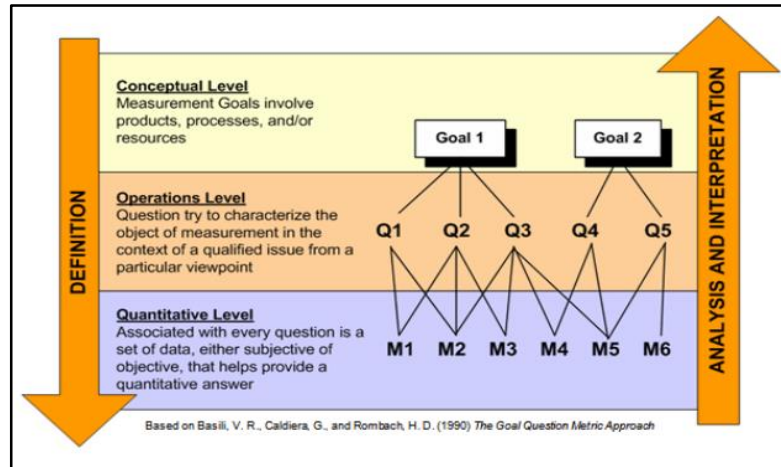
DEFINITION

Conceptual Level
Measurement Goals involve products, processes, and/or resources

Goal 1

Goal 2

Operations Level
Question try to characterize the object of measurement in the context of a qualified issue from a particular viewpoint

Q1 Q2 Q3 Q4 Q5

Quantitative Level
Associated with every question is a set of data, either subjective of objective, that helps provide a quantitative answer

M1 M2 M3 M4 M5 M6

ANALYSIS AND INTERPRETATION

Based on Basili, V. R., Caldiera, G., and Rombach, H. D. (1990) The Goal Question Metric Approach